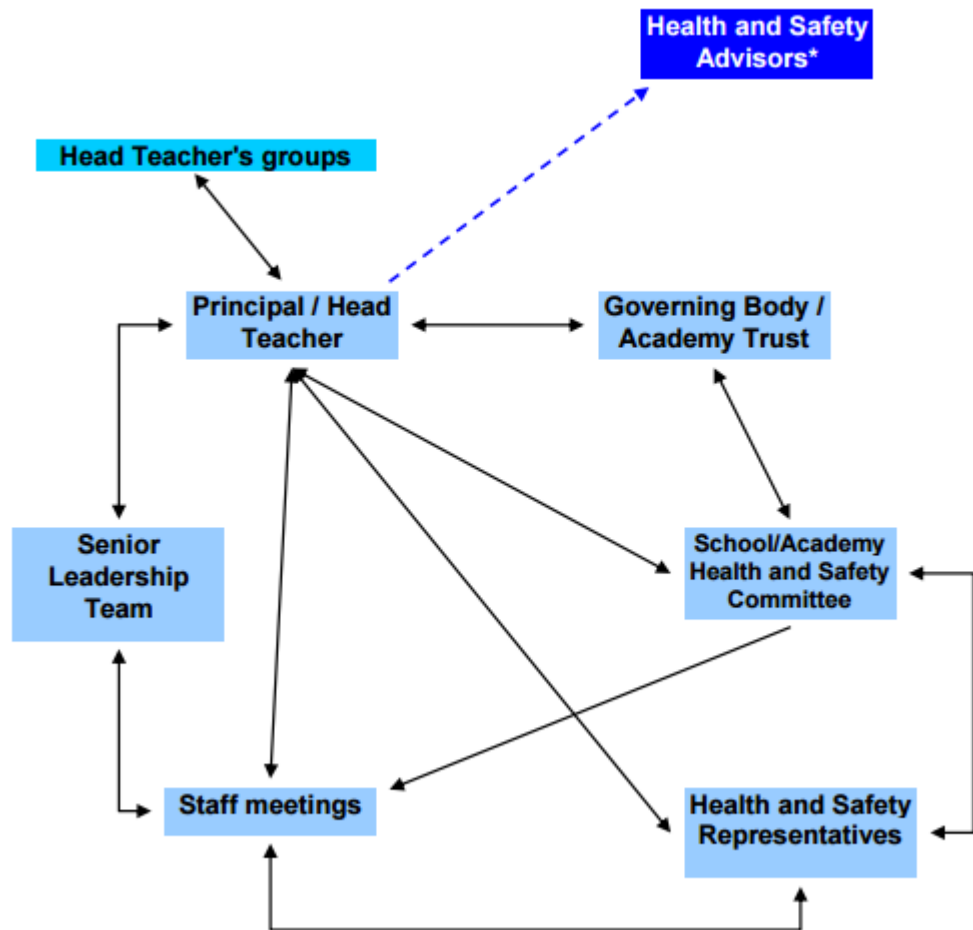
Health and Safety Advisors*

Head Teacher's groups

Principal / Head Teacher

Governing Body / Academy Trust

Senior Leadership Team

School/Academy Health and Safety Committee

Staff meetings

Health and Safety Representatives